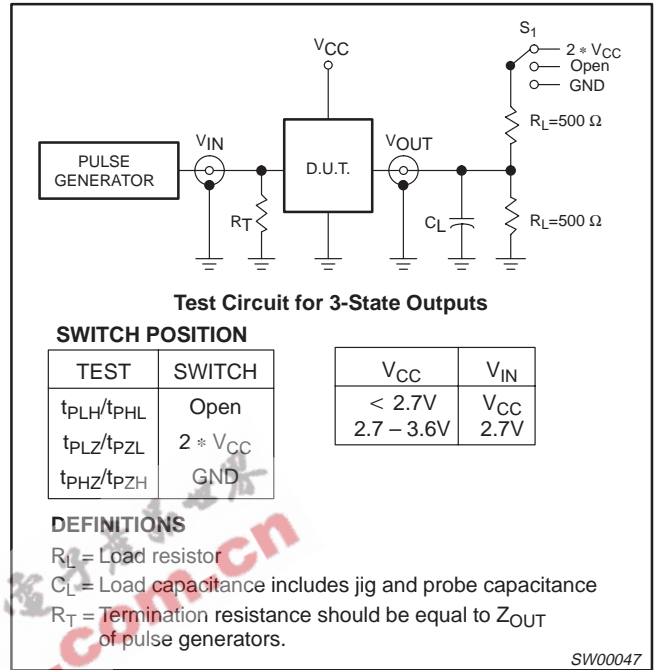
$V_{CC}$

$S_1$

$2 * V_{CC}$

Open

GND

$R_L$=500 Ω

PULSE GENERATOR

$V_{IN}$

$R_T$

D.U.T.

$V_{OUT}$

$C_L$

$R_L$=500 Ω

Test Circuit for 3-State Outputs

SWITCH POSITION

| TEST | SWITCH |
|---|---|
| $t_{PLH}/t_{PHL}$ | Open |
| $t_{PLZ}/t_{PZL}$ | $2 * V_{CC}$ |
| $t_{PHZ}/t_{PZH}$ | GND |

| $V_{CC}$ | $V_{IN}$ |
|---|---|
| < 2.7V | $V_{CC}$ |
| 2.7 – 3.6V | 2.7V |

DEFINITIONS

$R_L$ = Load resistor

$C_L$ = Load capacitance includes jig and probe capacitance

$R_T$ = Termination resistance should be equal to $Z_{OUT}$ of pulse generators.

SW00047

.com.cn